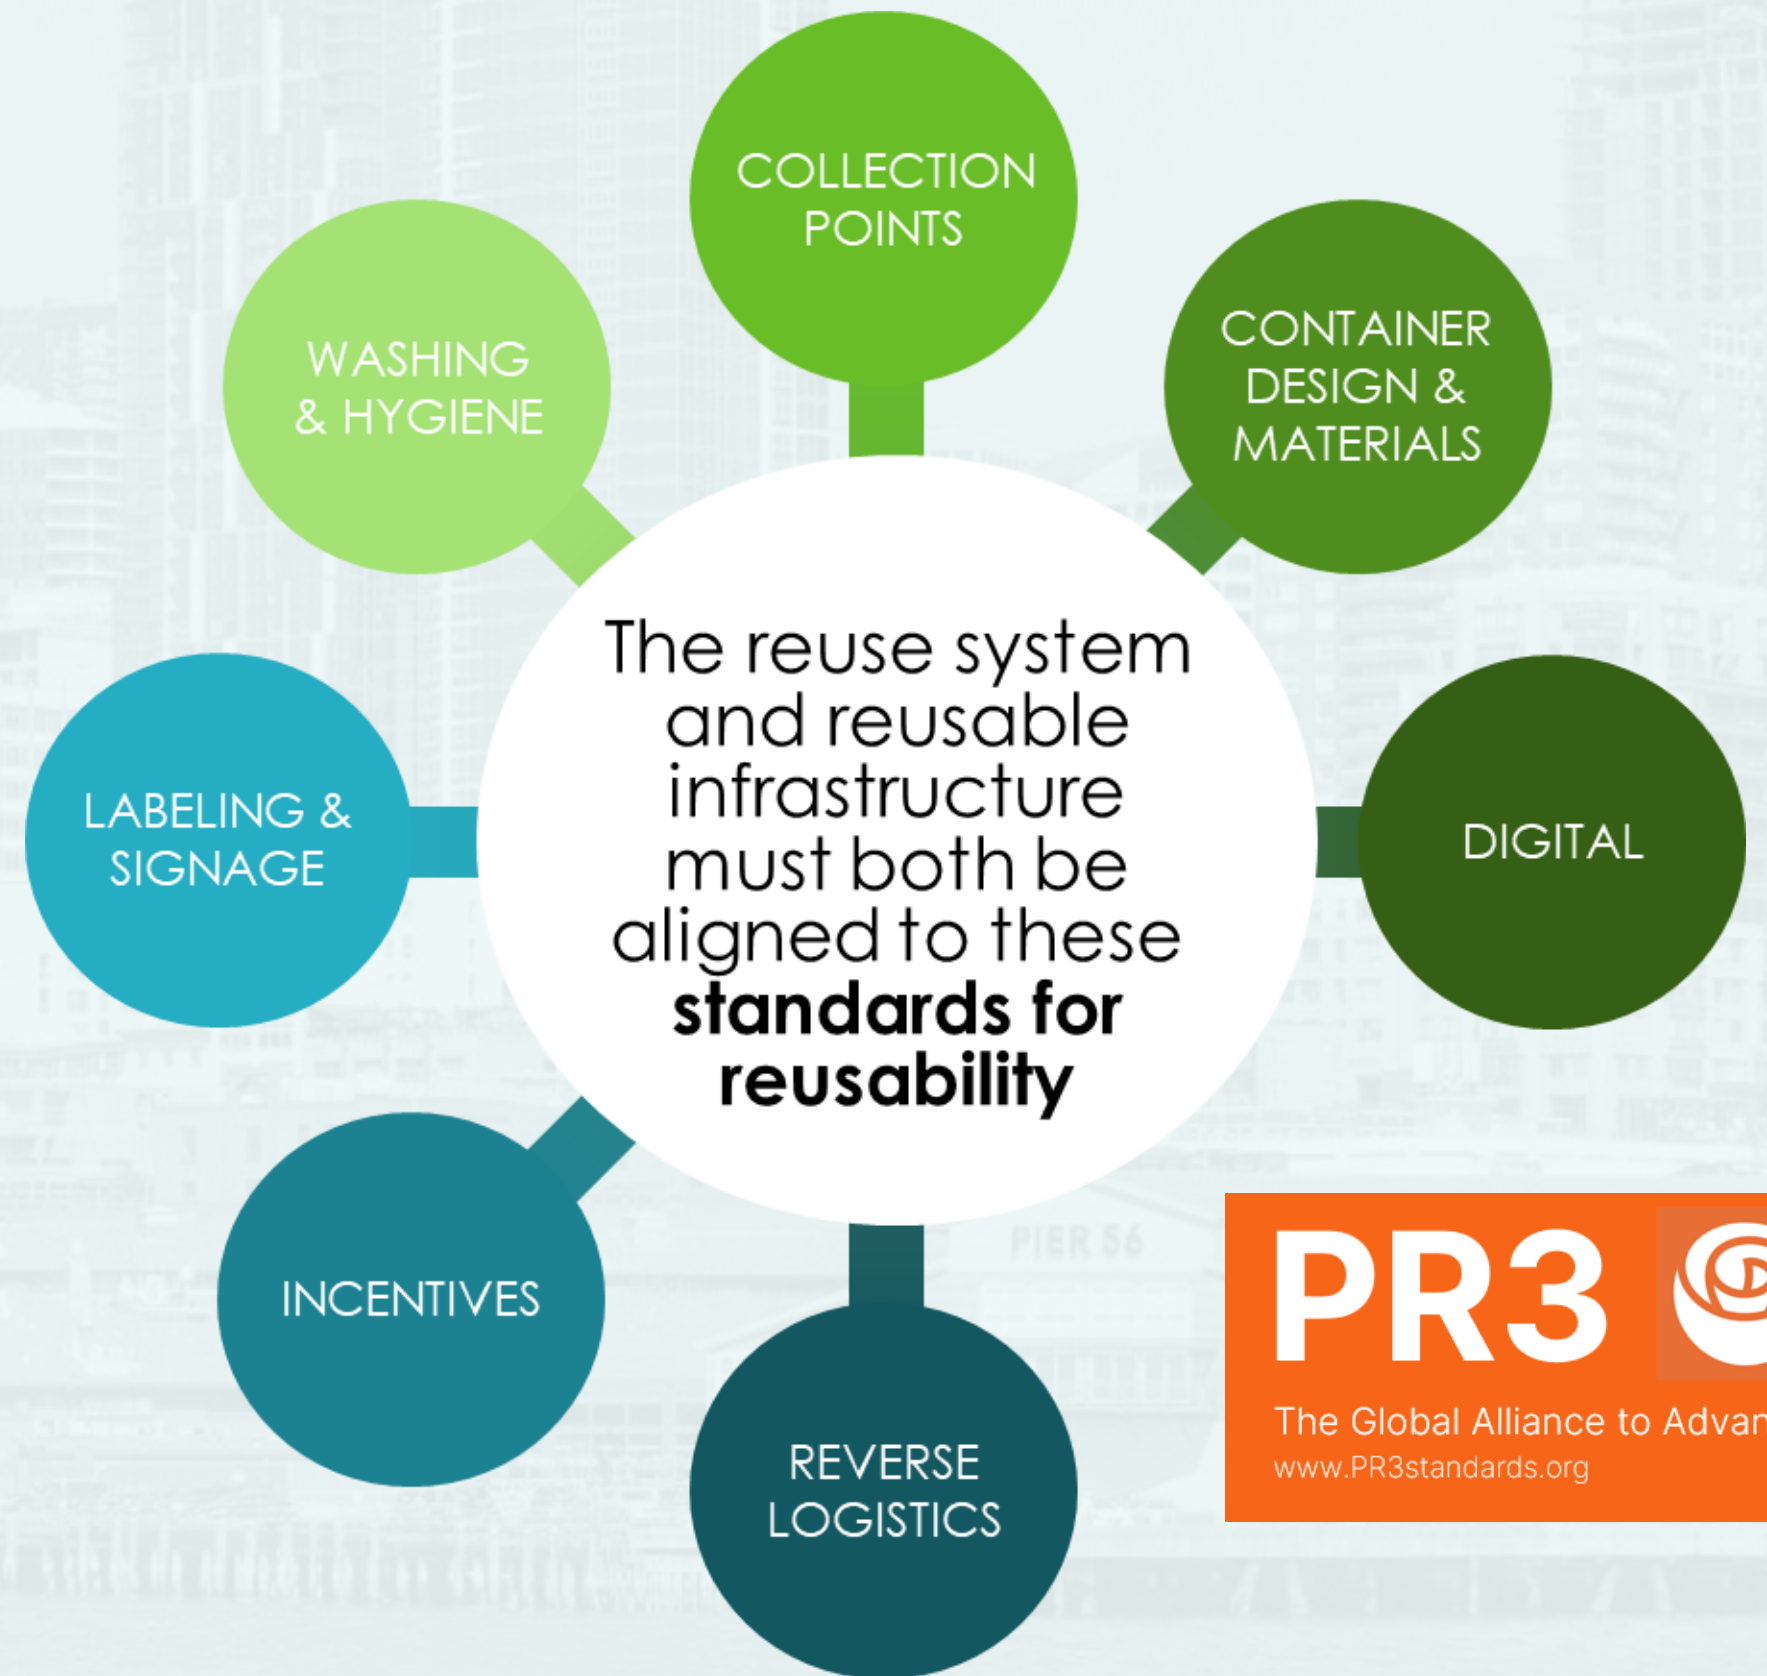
COLLECTION POINTS

WASHING & HYGIENE

CONTAINER DESIGN & MATERIALS

The reuse system and reusable infrastructure must both be aligned to these **standards for reusability**

LABELING & SIGNAGE

DIGITAL

INCENTIVES

REVERSE LOGISTICS

PIER 56

PR3

The Global Alliance to Advan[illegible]

www.PR3standards.org